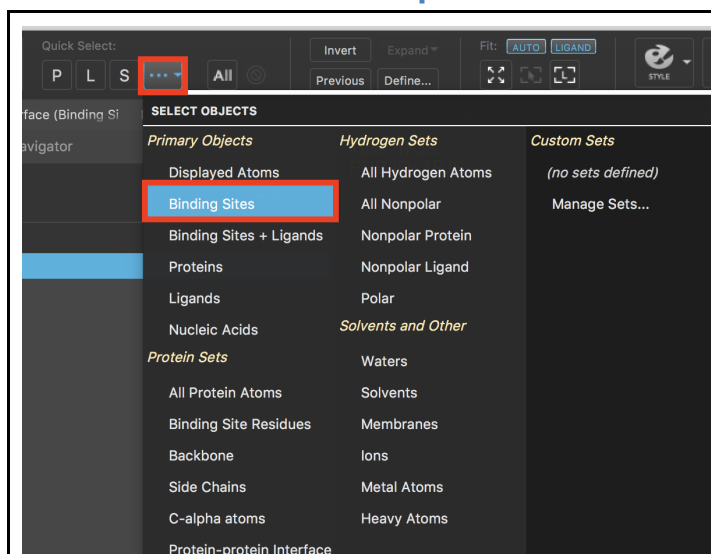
Quick Select:
P L S ··· All
Invert Expand
Previous Define...
Fit: AUTO LIGAND
STYLE

rface (Binding Si
avigator

SELECT OBJECTS

Primary Objects
Displayed Atoms
Binding Sites
Binding Sites + Ligands
Proteins
Ligands
Nucleic Acids
Protein Sets
All Protein Atoms
Binding Site Residues
Backbone
Side Chains
C-alpha atoms
Protein-protein Interface

Hydrogen Sets
All Hydrogen Atoms
All Nonpolar
Nonpolar Protein
Nonpolar Ligand
Polar
Solvents and Other
Waters
Solvents
Membranes
Ions
Metal Atoms
Heavy Atoms

Custom Sets
(no sets defined)
Manage Sets...